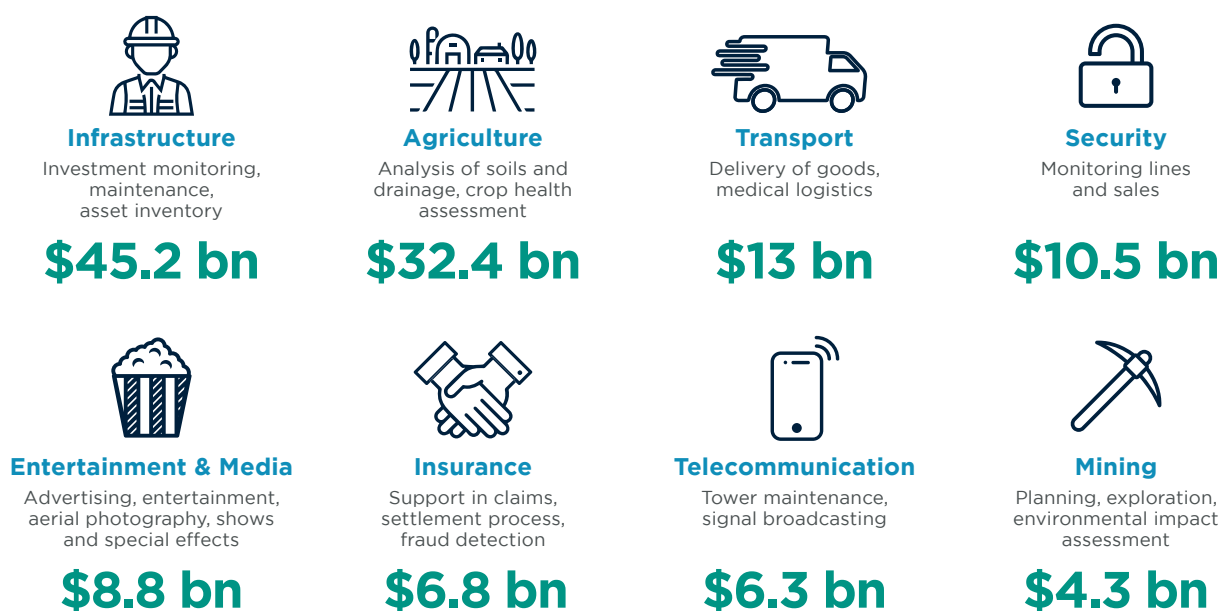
Infrastructure
Investment monitoring, maintenance, asset inventory
$45.2 bn

Agriculture
Analysis of soils and drainage, crop health assessment
$32.4 bn

Transport
Delivery of goods, medical logistics
$13 bn

Security
Monitoring lines and sales
$10.5 bn

Entertainment & Media
Advertising, entertainment, aerial photography, shows and special effects
$8.8 bn

Insurance
Support in claims, settlement process, fraud detection
$6.8 bn

Telecommunication
Tower maintenance, signal broadcasting
$6.3 bn

Mining
Planning, exploration, environmental impact assessment
$4.3 bn